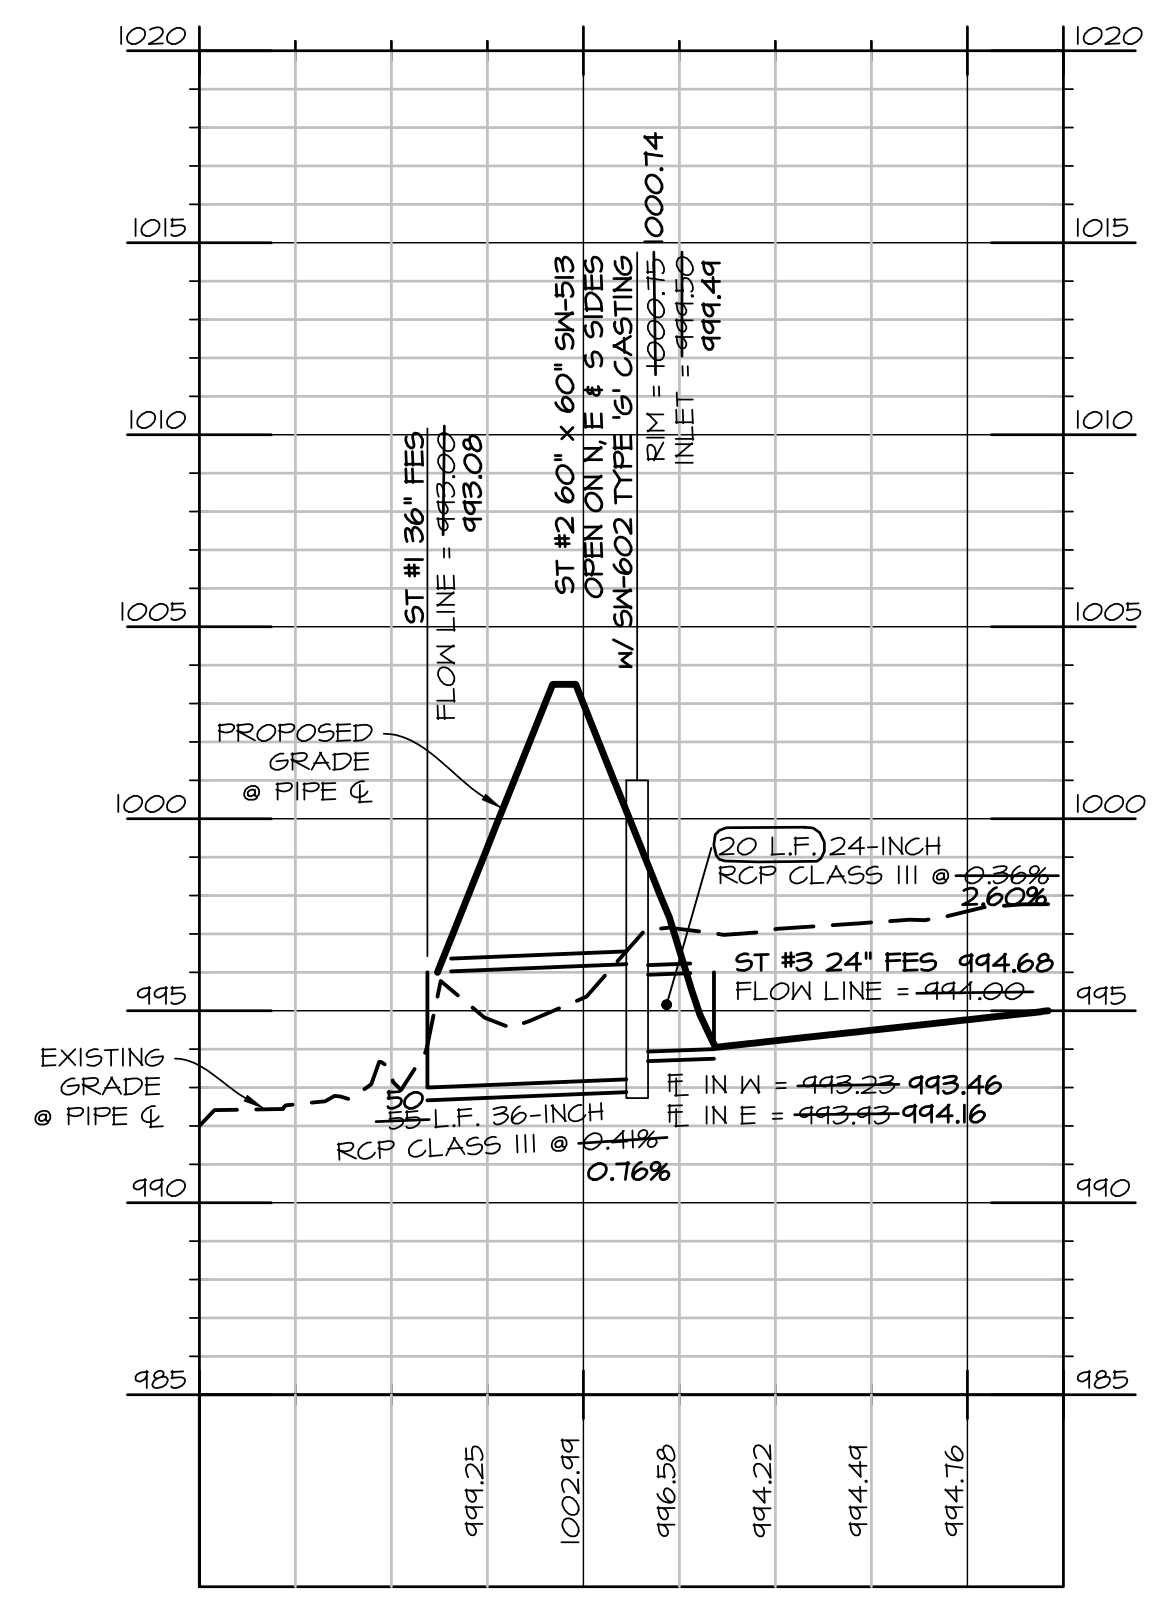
1020
1020
1015
1015
1010
1010
1005
1005
1000
1000
995
995
990
990
985
985

ST #1 36" FES
FLOW LINE = ~~993.00~~ 993.08

ST #2 60" x 60" SW-513
OPEN ON N, E & S SIDES
W/ SW-602 TYPE 'G' CASTING
RIM = ~~1000.75~~ 1000.74
INLET = ~~999.50~~ 999.49

PROPOSED GRADE @ PIPE ℄

20 L.F. 24-INCH
RCP CLASS III @ ~~0.36%~~ 2.60%

ST #3 24" FES 994.68
FLOW LINE = ~~994.00~~

EXISTING GRADE @ PIPE ℄

50
~~55~~ L.F. 36-INCH
RCP CLASS III @ ~~0.41%~~
0.76%

FL IN W = ~~993.23~~ 993.46
FL IN E = ~~993.93~~ 994.16

999.25
1002.99
996.58
994.22
994.49
994.76